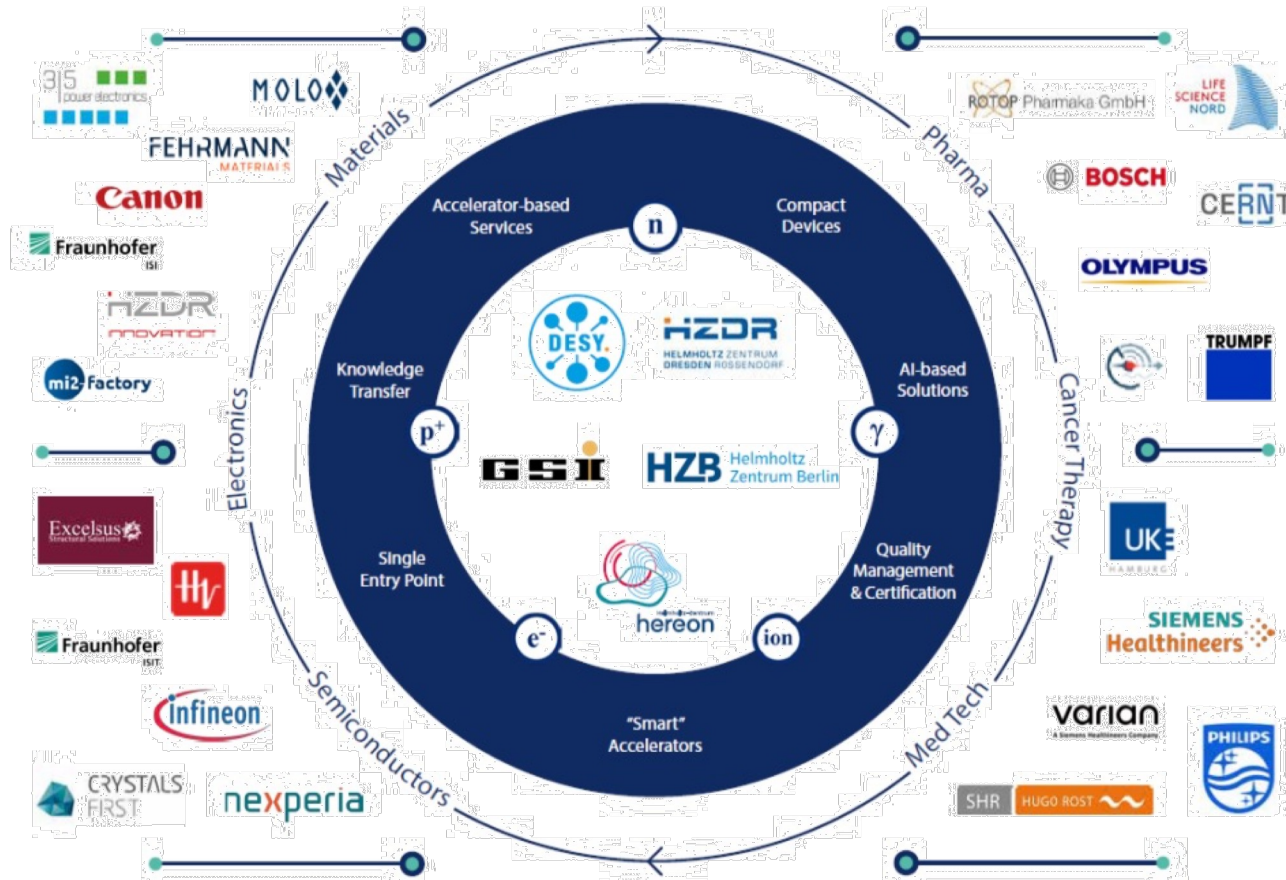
3|5 power electronics

MOLO

FEHRMANN MATERIALS

Canon

Fraunhofer ISI

HZDR INNOVATION

mi2-factory

Excelsus Structural Solutions

Fraunhofer ISIT

infineon

CRYSTALS FIRST

nexperia

Materials

Electronics

Semiconductors

Pharma

Cancer Therapy

Med Tech

Accelerator-based Services

n

Compact Devices

Knowledge Transfer

$p^+$

AI-based Solutions

$\gamma$

Single Entry Point

$e^-$

Quality Management & Certification

ion

"Smart" Accelerators

DESY.

HZDR HELMHOLTZ ZENTRUM DRESDEN ROSSENDORF

GSI

HZB Helmholtz Zentrum Berlin

hereon

ROTOP Pharmaka GmbH

LIFE SCIENCE NORD

BOSCH

CERN

OLYMPUS

TRUMPF

UKE HAMBURG

SIEMENS Healthineers

varian A Siemens Healthineers Company

PHILIPS

SHR HUGO ROST